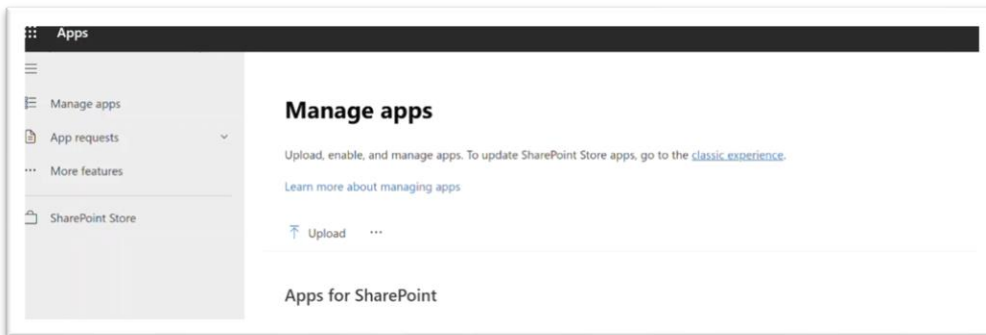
Apps

Manage apps

App requests

More features

SharePoint Store

Manage apps

Upload, enable, and manage apps. To update SharePoint Store apps, go to the classic experience.

Learn more about managing apps

Upload ···

Apps for SharePoint